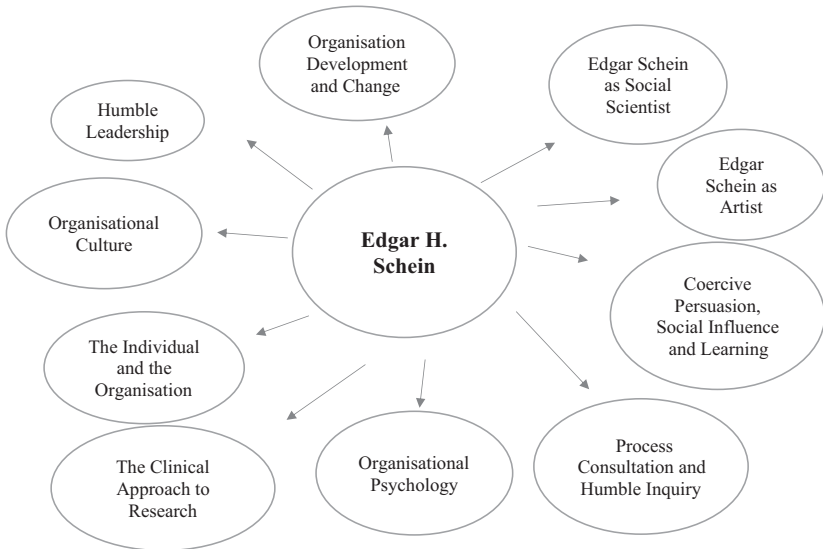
Edgar H. Schein

Organisation Development and Change

Edgar Schein as Social Scientist

Humble Leadership

Edgar Schein as Artist

Organisational Culture

Coercive Persuasion, Social Influence and Learning

The Individual and the Organisation

The Clinical Approach to Research

Organisational Psychology

Process Consultation and Humble Inquiry